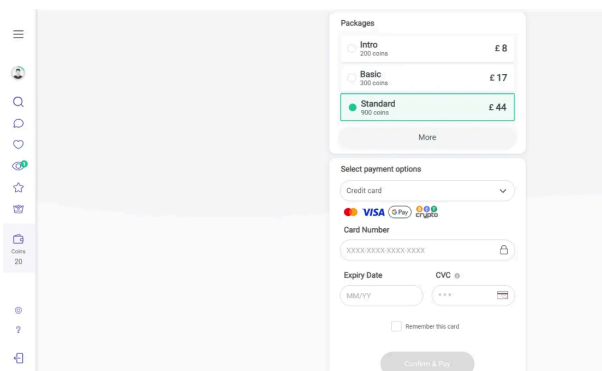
Coins
20

Packages

Intro
200 coins
£ 8

Basic
300 coins
£ 17

Standard
900 coins
£ 44

More

Select payment options

Credit card

VISA G Pay crypto

Card Number

XXXX-XXXX-XXXX-XXXX

Expiry Date

CVC

MM/YY

* * *

Remember this card

Confirm & Pay